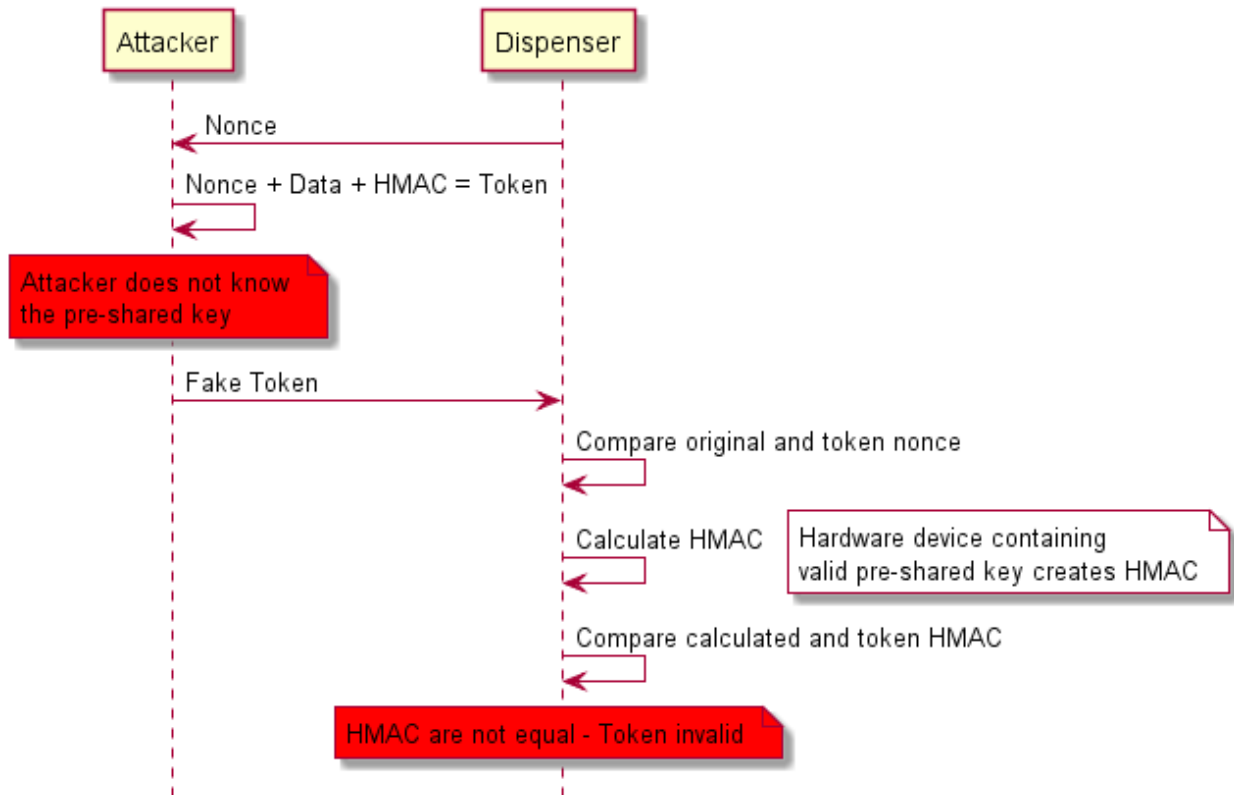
Attacker

Dispenser

Nonce

Nonce + Data + HMAC = Token

Attacker does not know the pre-shared key

Fake Token

Compare original and token nonce

Calculate HMAC

Hardware device containing valid pre-shared key creates HMAC

Compare calculated and token HMAC

HMAC are not equal - Token invalid